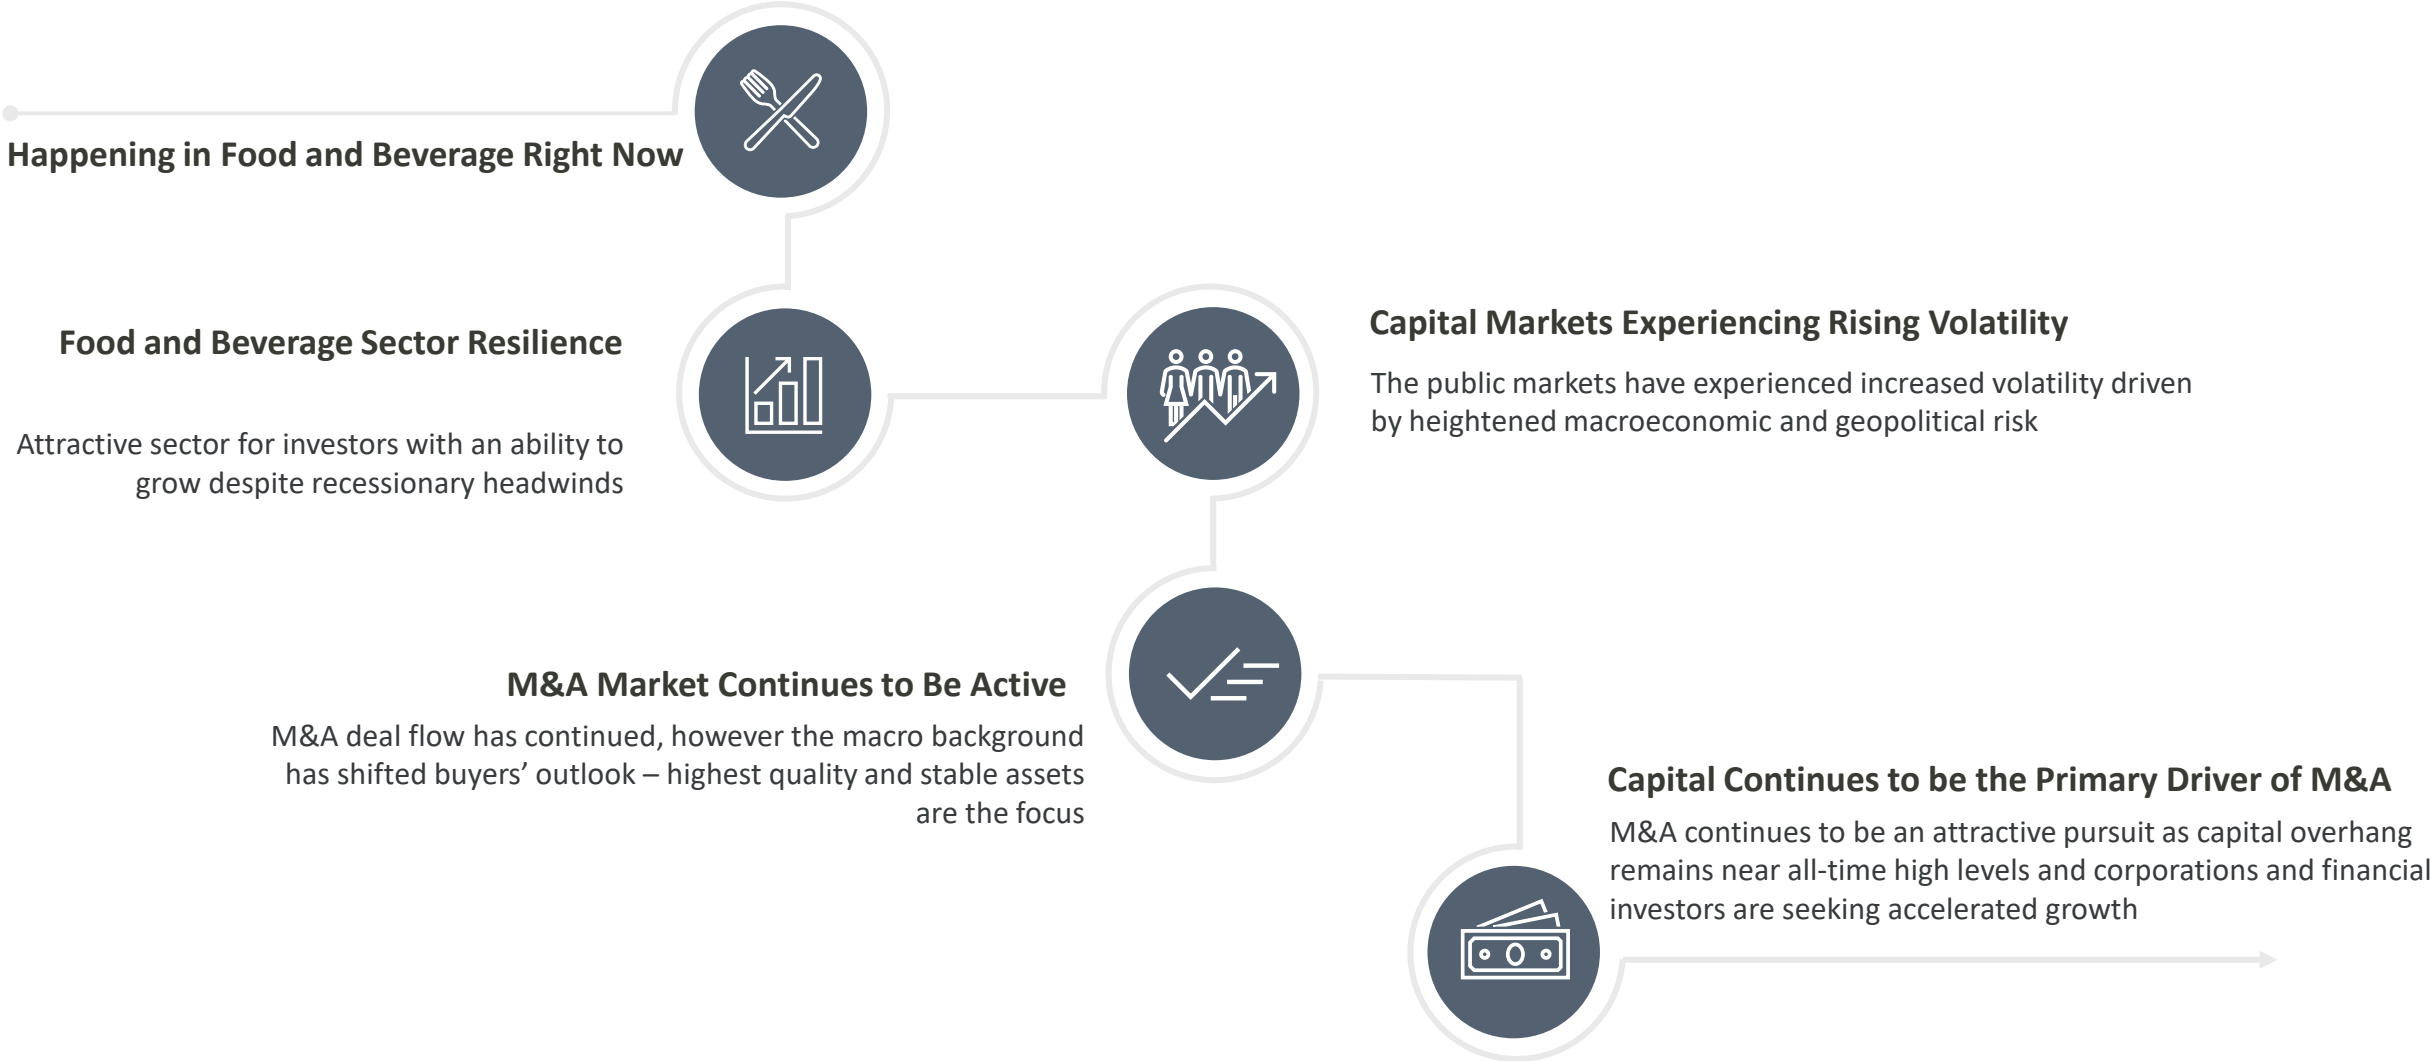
Happening in Food and Beverage Right Now

Food and Beverage Sector Resilience

Attractive sector for investors with an ability to grow despite recessionary headwinds

Capital Markets Experiencing Rising Volatility

The public markets have experienced increased volatility driven by heightened macroeconomic and geopolitical risk

M&A Market Continues to Be Active

M&A deal flow has continued, however the macro background has shifted buyers’ outlook – highest quality and stable assets are the focus

Capital Continues to be the Primary Driver of M&A

M&A continues to be an attractive pursuit as capital overhang remains near all-time high levels and corporations and financial investors are seeking accelerated growth